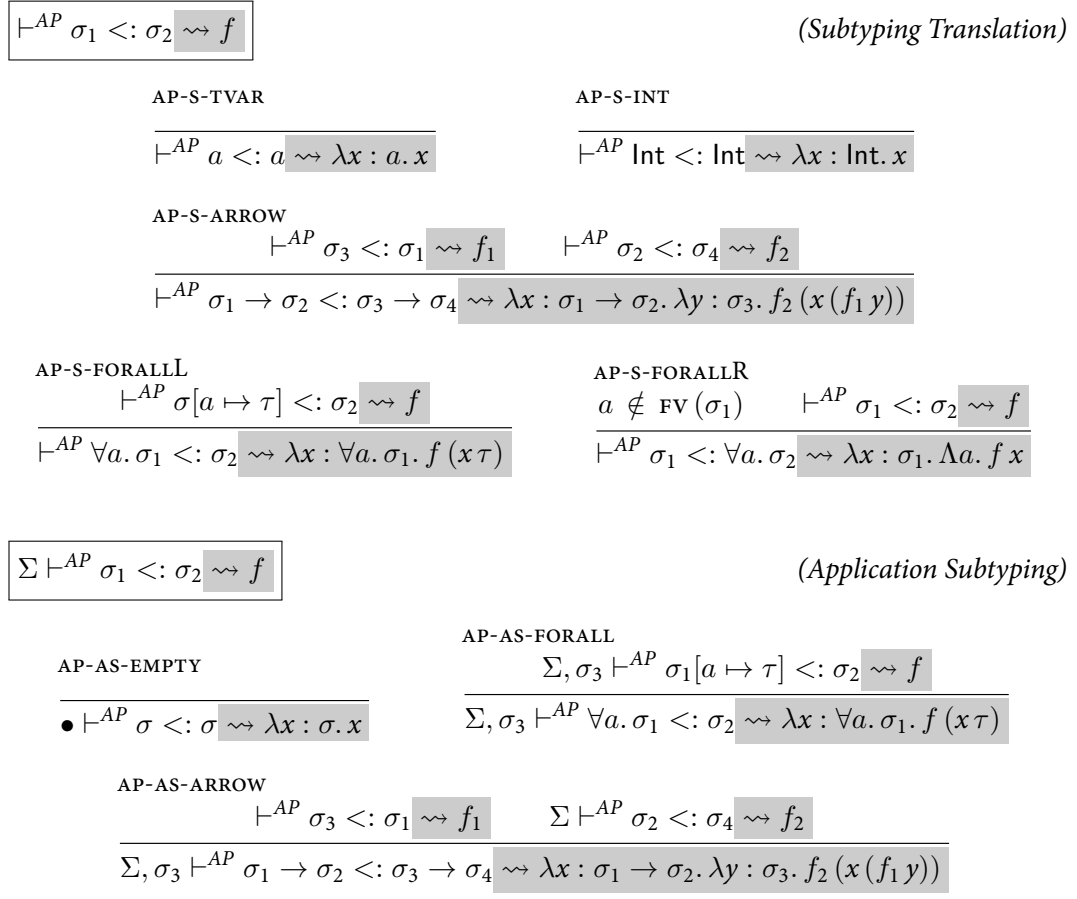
$\vdash^{AP} \sigma_1 <: \sigma_2 \rightsquigarrow f$ *(Subtyping Translation)*

AP-S-TVAR

$\frac{}{\vdash^{AP} a <: a \rightsquigarrow \lambda x : a.\, x}$

AP-S-INT

$\frac{}{\vdash^{AP} \mathsf{Int} <: \mathsf{Int} \rightsquigarrow \lambda x : \mathsf{Int}.\, x}$

AP-S-ARROW

$\frac{\vdash^{AP} \sigma_3 <: \sigma_1 \rightsquigarrow f_1 \qquad \vdash^{AP} \sigma_2 <: \sigma_4 \rightsquigarrow f_2}{\vdash^{AP} \sigma_1 \to \sigma_2 <: \sigma_3 \to \sigma_4 \rightsquigarrow \lambda x : \sigma_1 \to \sigma_2.\, \lambda y : \sigma_3.\, f_2\, (x\, (f_1\, y))}$

AP-S-FORALLL

$\frac{\vdash^{AP} \sigma[a \mapsto \tau] <: \sigma_2 \rightsquigarrow f}{\vdash^{AP} \forall a.\, \sigma_1 <: \sigma_2 \rightsquigarrow \lambda x : \forall a.\, \sigma_1.\, f\, (x\, \tau)}$

AP-S-FORALLR

$\frac{a \notin \mathrm{FV}(\sigma_1) \qquad \vdash^{AP} \sigma_1 <: \sigma_2 \rightsquigarrow f}{\vdash^{AP} \sigma_1 <: \forall a.\, \sigma_2 \rightsquigarrow \lambda x : \sigma_1.\, \Lambda a.\, f\, x}$

$\Sigma \vdash^{AP} \sigma_1 <: \sigma_2 \rightsquigarrow f$ *(Application Subtyping)*

AP-AS-EMPTY

$\frac{}{\bullet \vdash^{AP} \sigma <: \sigma \rightsquigarrow \lambda x : \sigma.\, x}$

AP-AS-FORALL

$\frac{\Sigma, \sigma_3 \vdash^{AP} \sigma_1[a \mapsto \tau] <: \sigma_2 \rightsquigarrow f}{\Sigma, \sigma_3 \vdash^{AP} \forall a.\, \sigma_1 <: \sigma_2 \rightsquigarrow \lambda x : \forall a.\, \sigma_1.\, f\, (x\, \tau)}$

AP-AS-ARROW

$\frac{\vdash^{AP} \sigma_3 <: \sigma_1 \rightsquigarrow f_1 \qquad \Sigma \vdash^{AP} \sigma_2 <: \sigma_4 \rightsquigarrow f_2}{\Sigma, \sigma_3 \vdash^{AP} \sigma_1 \to \sigma_2 <: \sigma_3 \to \sigma_4 \rightsquigarrow \lambda x : \sigma_1 \to \sigma_2.\, \lambda y : \sigma_3.\, f_2\, (x\, (f_1\, y))}$